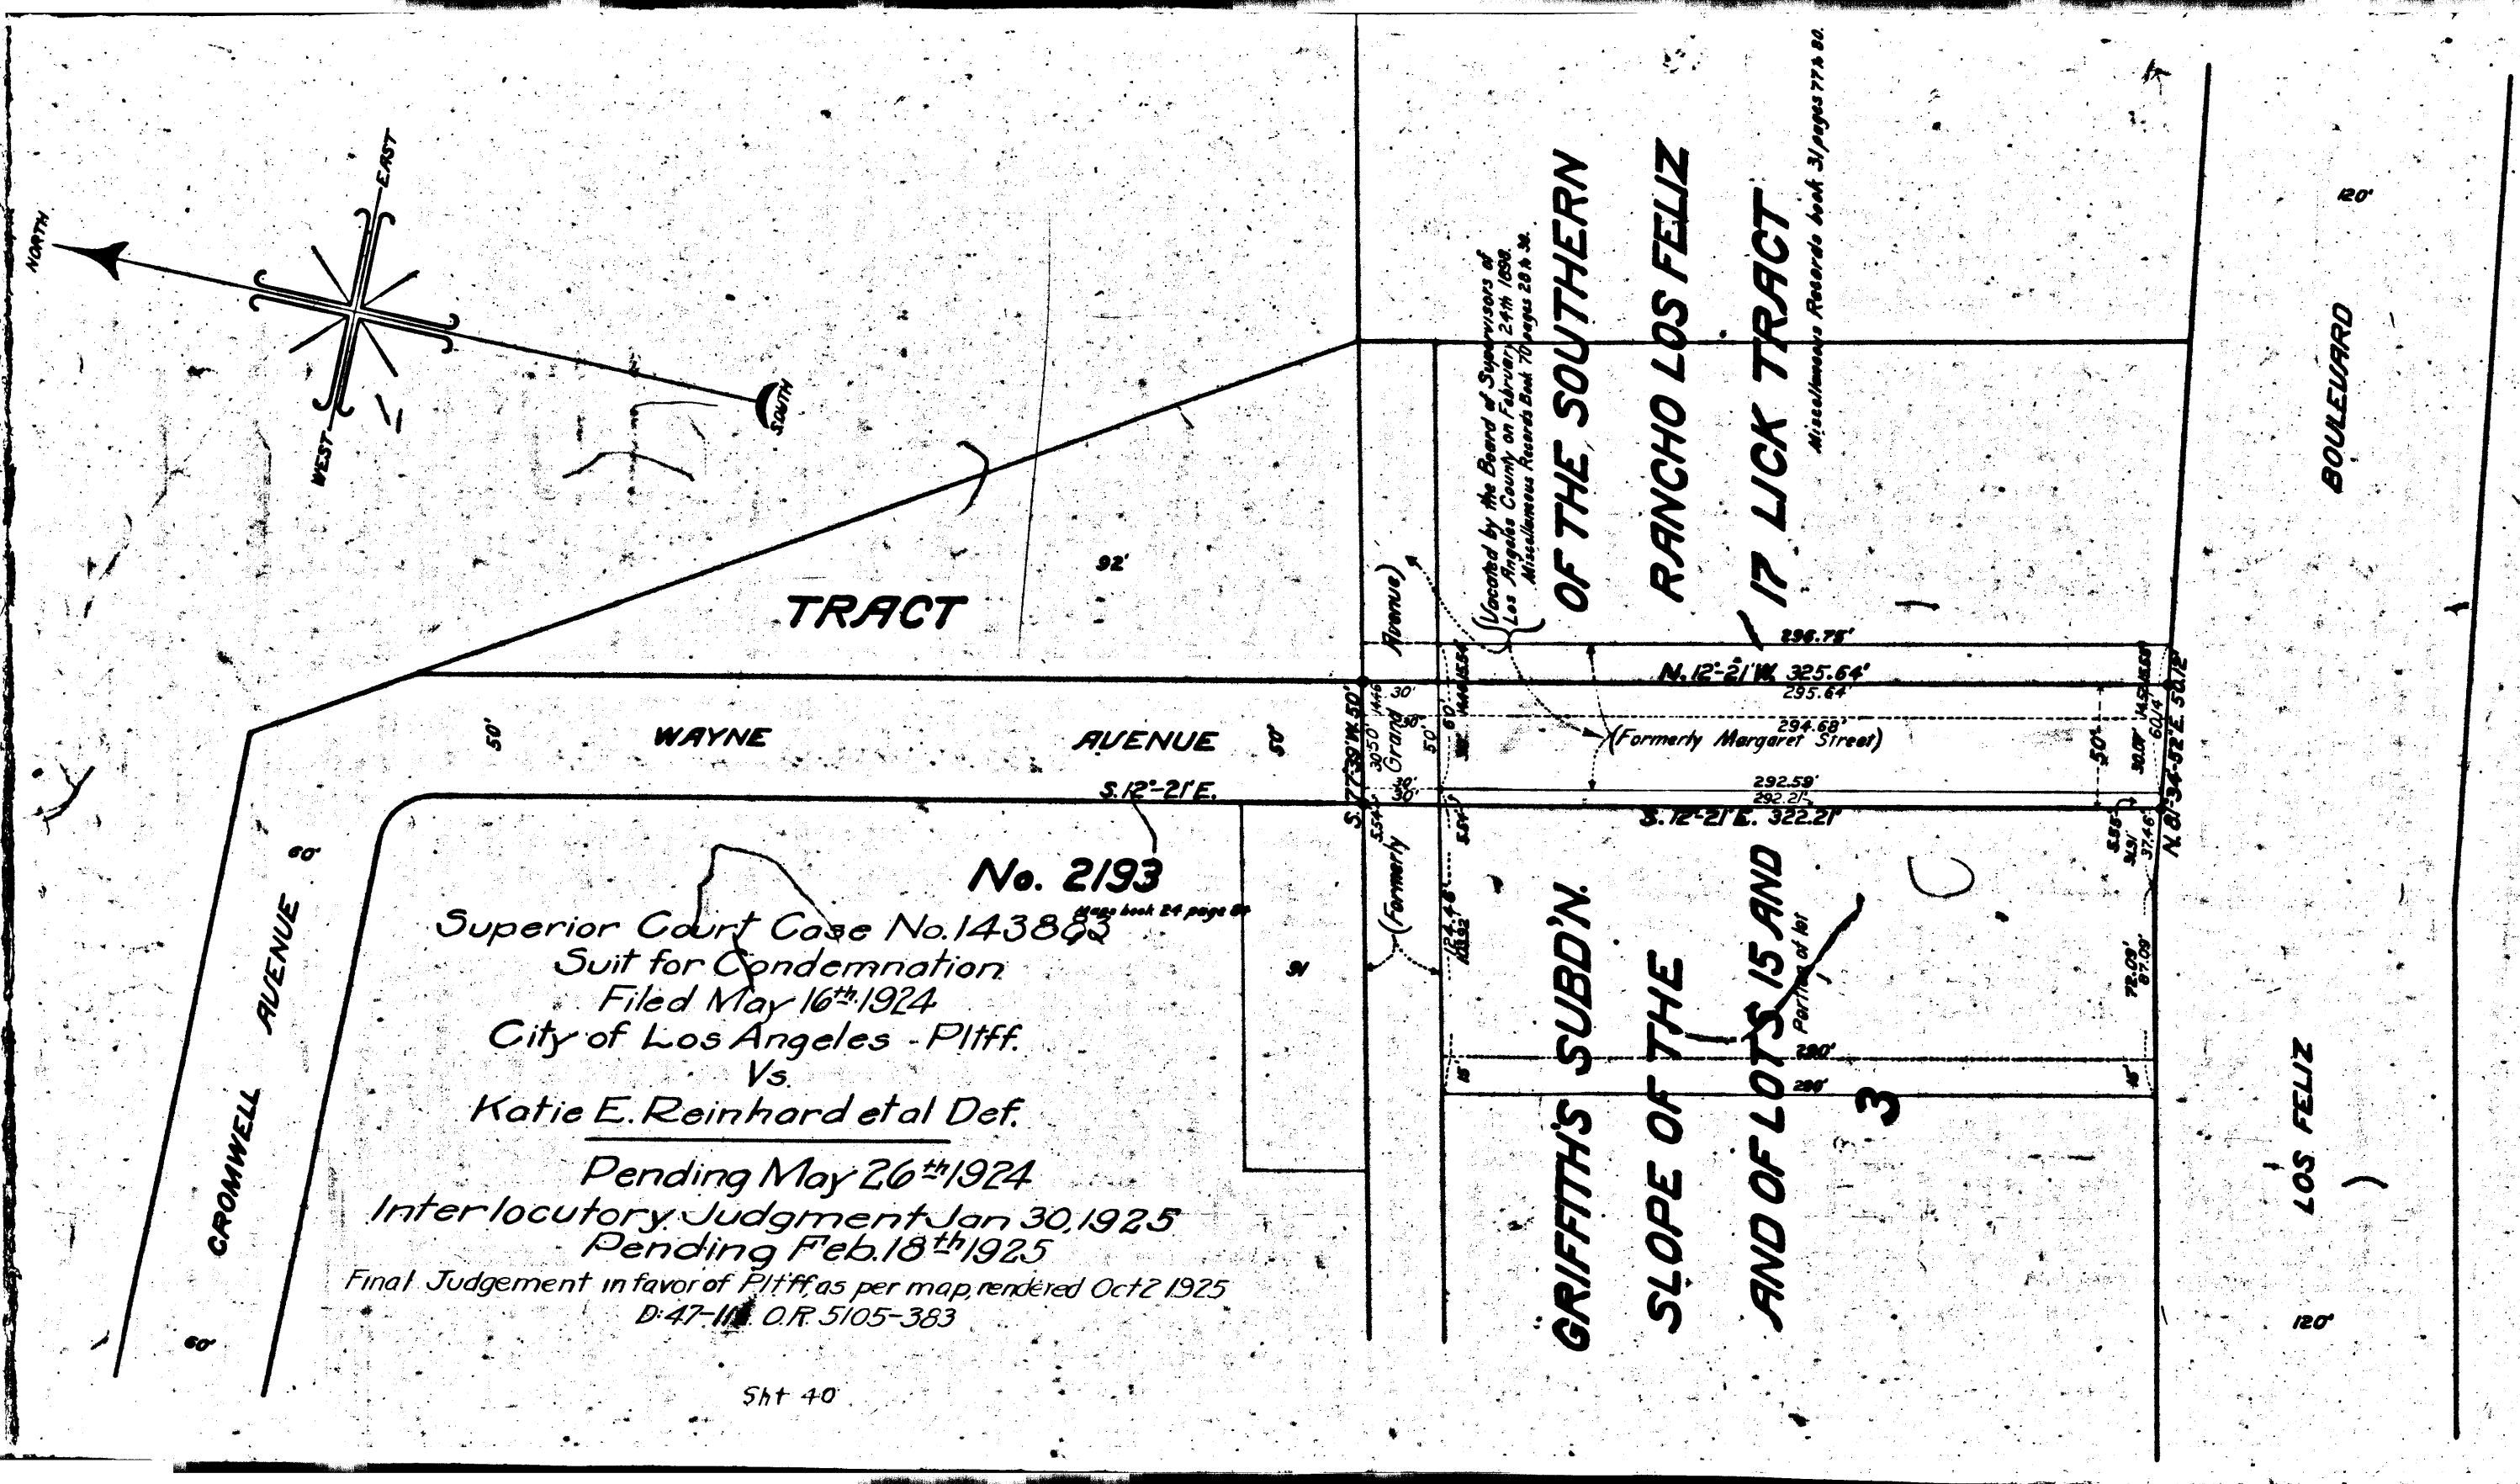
NORTH
EAST
WEST
SOUTH

TRACT

92'

WAYNE AVENUE

50'
50'

S.12°-21'E.

60'
CROMWELL AVENUE
60'

No. 2193
Maps book 24 page 60

Superior Court Case No.143883
Suit for Condemnation
Filed May 16th 1924
City of Los Angeles - Pltff.
Vs.
Katie E. Reinhard etal Def.

Pending May 26th 1924
Interlocutory Judgment Jan 30, 1925
Pending Feb. 18th 1925
Final Judgement in favor of Pltff, as per map, rendered Oct 2 1925
D:47-111 O.R. 5105-383

Sht 40

Grand Avenue
(Formerly

Vacated by the Board of Supervisors of Los Angeles County on February 24th 1890. Miscellaneous Records Book 70 pages 28 to 30.

OF THE SOUTHERN
RANCHO LOS FELIZ
17 LICK TRACT
Miscellaneous Records book 31 pages 77 to 80.

GRIFFITH'S SUBD'N.
SLOPE OF THE
AND OF LOTS 15 AND
Portion of lot
3

296.75'
N.12°-21'W. 325.64'
295.64'
294.68'
(Formerly Margaret Street)
292.59'
292.21'
S.12°-21'E. 322.21'
S.77°-39'W. 50'
N.81°-34'-52"E. 50.12'
30'
30'
30'
30'
50'
60'
50'
30.0'
60.4'
5.54'
5.55'
31.31
37.46'
72.09'
87.09'
124.48'
290'
290'
15'
15'

120'
BOULEVARD
LOS FELIZ
120'